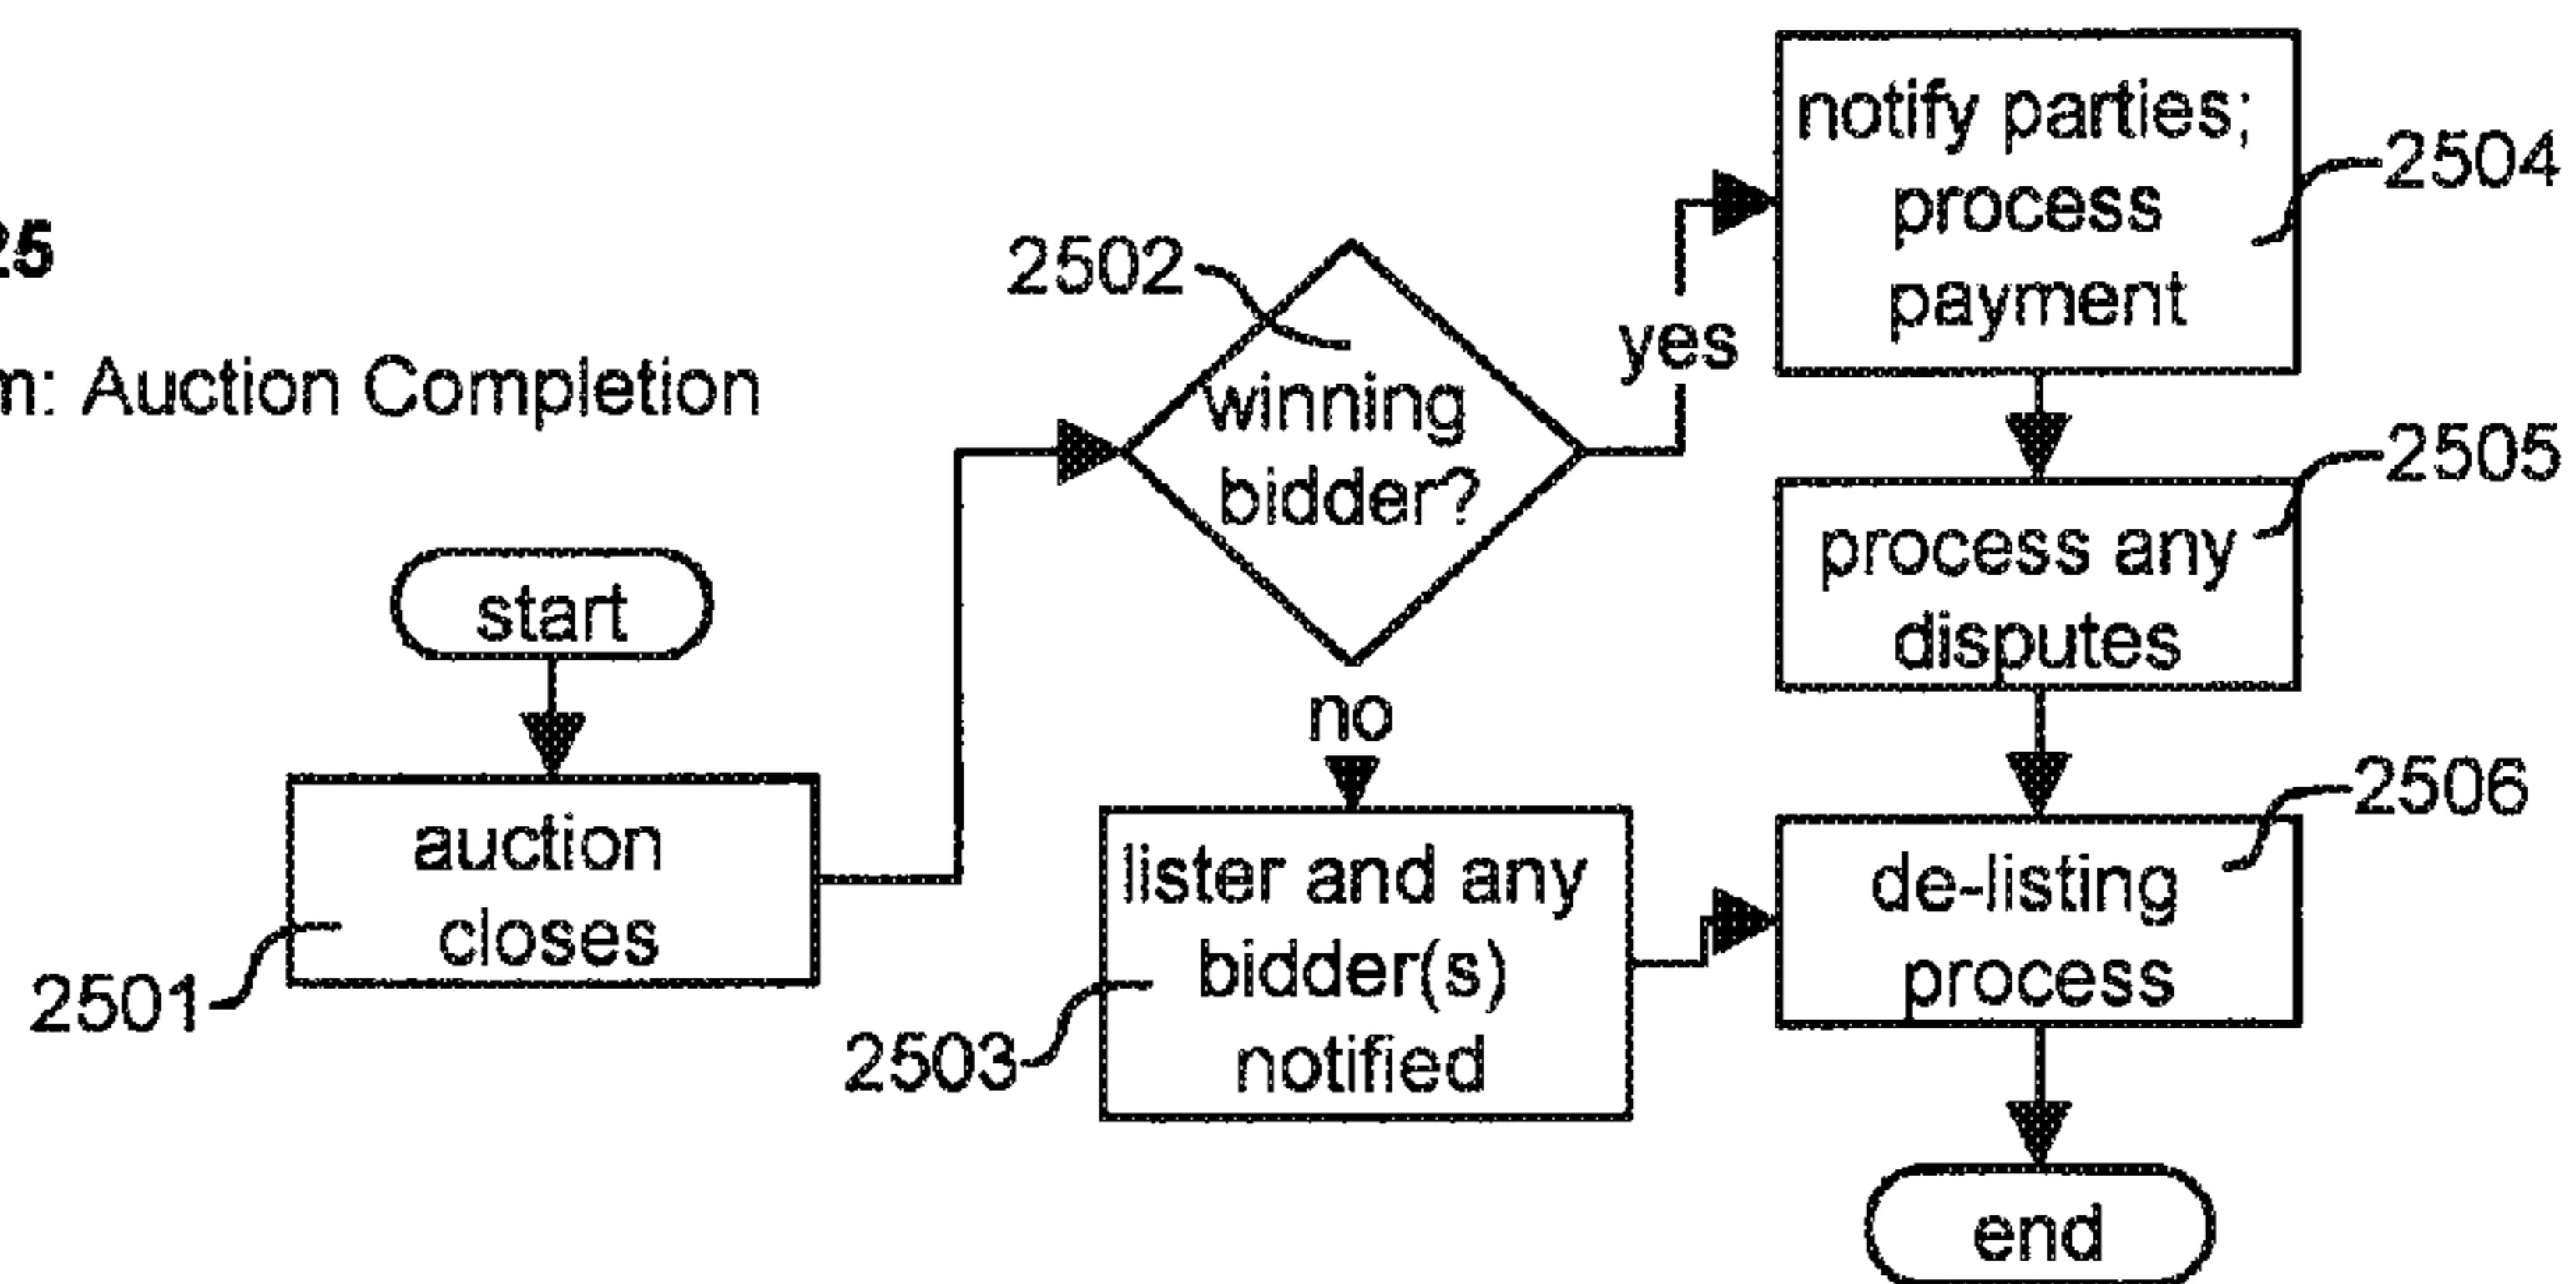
25

n: Auction Completion

start

auction closes

2501

2502

winning bidder?

yes

no

notify parties; process payment

2504

process any disputes

2505

lister and any bidder(s) notified

2503

de-listing process

2506

end